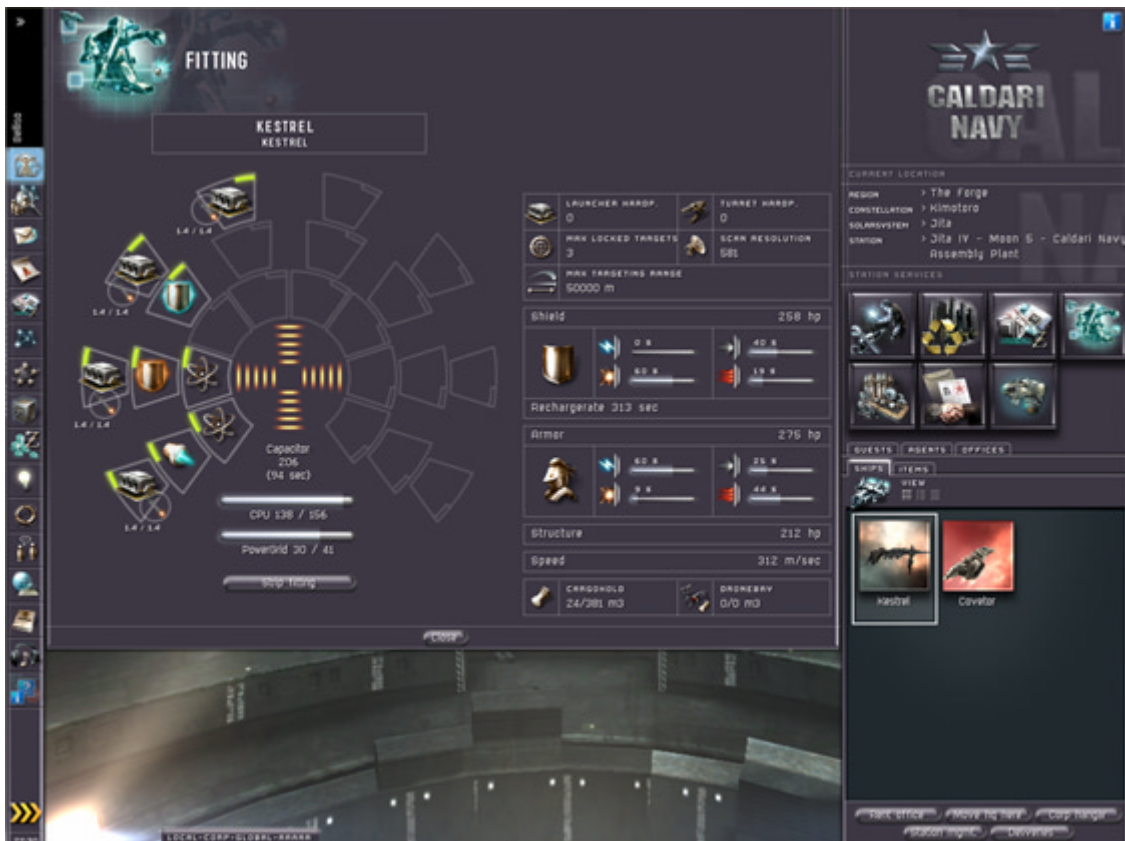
FITTING

KESTREL
KESTREL

1.4 / 1.4

1.4 / 1.4

1.4 / 1.4

1.4 / 1.4

Capacitor
206
(94 sec)

CPU 138 / 156

PowerGrid 30 / 41

Strip fitting

LAUNCHER HARDP.
0

TURRET HARDP.
0

MAX LOCKED TARGETS
3

SCAN RESOLUTION
581

MAX TARGETING RANGE
50000 m

Shield 258 hp

0 %
60 %
40 %
19 %

Rechargerate 313 sec

Armor 275 hp

60 %
9 %
25 %
44 %

Structure 212 hp

Speed 312 m/sec

CARGOHOLD
24/381 m3

DRONEBAY
0/0 m3

Close

CALDARI NAVY

CURRENT LOCATION

| REGION | > The Forge |
|---|---|
| CONSTELLATION | > Kimotoro |
| SOLARSYSTEM | > Jita |
| STATION | > Jita IV - Moon 5 - Caldari Navy Assembly Plant |

STATION SERVICES

GUESTS | AGENTS | OFFICES

SHIPS | ITEMS

VIEW

Kestrel
Covetor

Rent office | Move my here | Corp hangar
Station mgmt. | Deliveries

LOCAL-CORP-GLOBAL-ARAAA